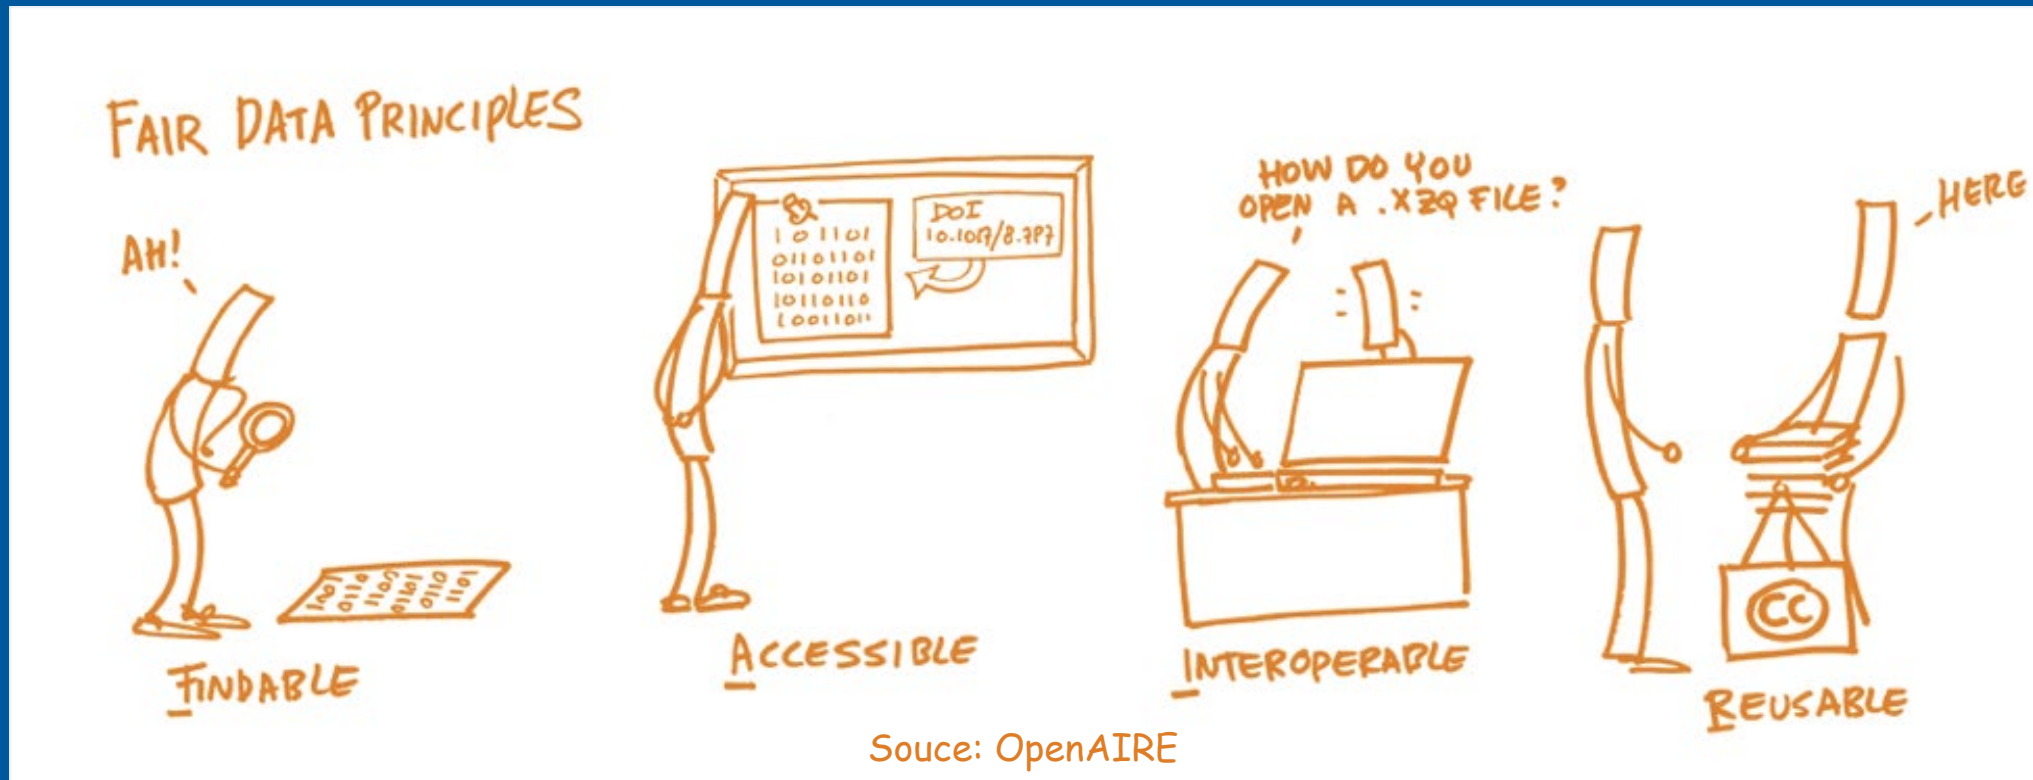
FAIR DATA PRINCIPLES

AH!

FINDABLE

1011010
0110110
1010110

DOI
10.1017/8.7P7

1 0 1 1 0 1
0 1 1 0 1 1 0 1
1 0 1 0 1 1 0 1
1 0 1 1 0 1 1 0
1 0 0 1 1 0 1

ACCESSIBLE

HOW DO YOU OPEN A .XZQ FILE?

INTEROPERABLE

HERE

CC

REUSABLE

Souce: OpenAIRE